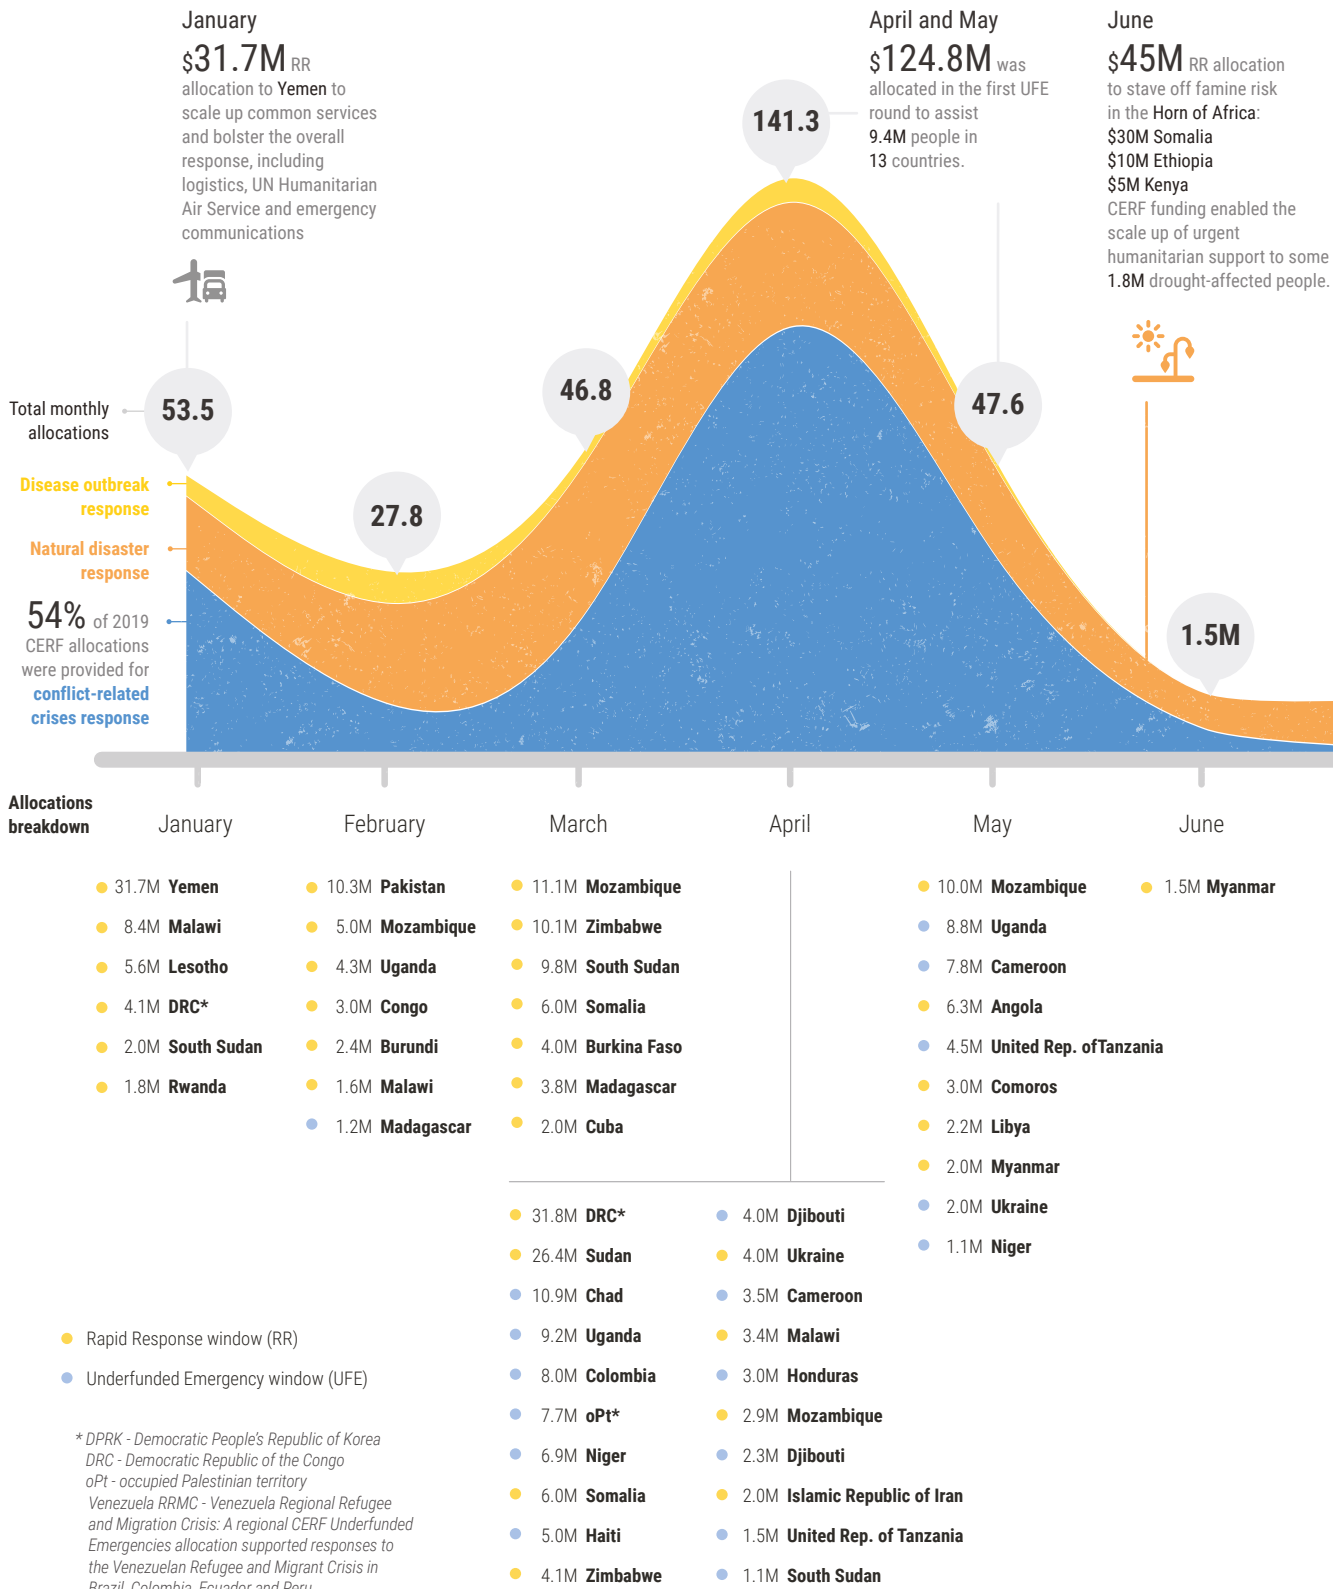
January
$31.7M RR allocation to Yemen to scale up common services and bolster the overall response, including logistics, UN Humanitarian Air Service and emergency communications

April and May
$124.8M was allocated in the first UFE round to assist 9.4M people in 13 countries.

June
$45M RR allocation to stave off famine risk in the Horn of Africa:
$30M Somalia
$10M Ethiopia
$5M Kenya
CERF funding enabled the scale up of urgent humanitarian support to some 1.8M drought-affected people.

141.3

Total monthly allocations

53.5

46.8

47.6

27.8

1.5M

Disease outbreak response

Natural disaster response

54% of 2019 CERF allocations were provided for conflict-related crises response

Allocations breakdown

January

February

March

April

May

June

31.7M Yemen
8.4M Malawi
5.6M Lesotho
4.1M DRC*
2.0M South Sudan
1.8M Rwanda

10.3M Pakistan
5.0M Mozambique
4.3M Uganda
3.0M Congo
2.4M Burundi
1.6M Malawi
1.2M Madagascar

11.1M Mozambique
10.1M Zimbabwe
9.8M South Sudan
6.0M Somalia
4.0M Burkina Faso
3.8M Madagascar
2.0M Cuba

10.0M Mozambique
8.8M Uganda
7.8M Cameroon
6.3M Angola
4.5M United Rep. ofTanzania
3.0M Comoros
2.2M Libya
2.0M Myanmar
2.0M Ukraine
1.1M Niger

1.5M Myanmar

31.8M DRC*
26.4M Sudan
10.9M Chad
9.2M Uganda
8.0M Colombia
7.7M oPt*
6.9M Niger
6.0M Somalia
5.0M Haiti
4.1M Zimbabwe

4.0M Djibouti
4.0M Ukraine
3.5M Cameroon
3.4M Malawi
3.0M Honduras
2.9M Mozambique
2.3M Djibouti
2.0M Islamic Republic of Iran
1.5M United Rep. of Tanzania
1.1M South Sudan

Rapid Response window (RR)
Underfunded Emergency window (UFE)

* DPRK - Democratic People's Republic of Korea
DRC - Democratic Republic of the Congo
oPt - occupied Palestinian territory
Venezuela RRMC - Venezuela Regional Refugee and Migration Crisis: A regional CERF Underfunded Emergencies allocation supported responses to the Venezuelan Refugee and Migrant Crisis in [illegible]